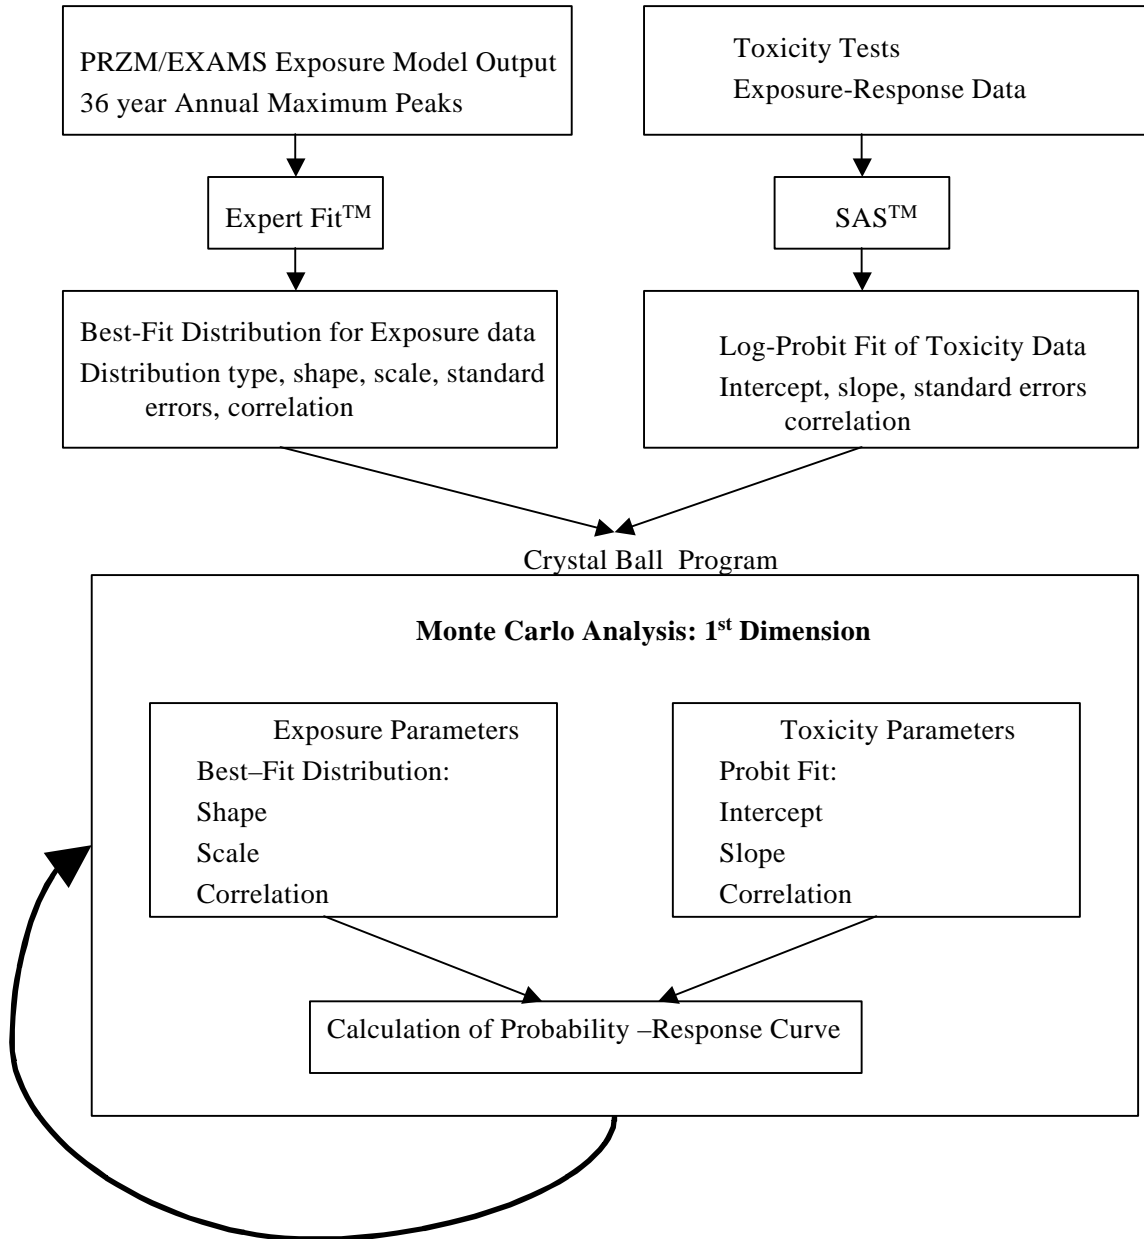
PRZM/EXAMS Exposure Model Output
36 year Annual Maximum Peaks

Toxicity Tests
Exposure-Response Data

Expert Fit$^{TM}$

SAS$^{TM}$

Best-Fit Distribution for Exposure data
Distribution type, shape, scale, standard errors, correlation

Log-Probit Fit of Toxicity Data
Intercept, slope, standard errors correlation

Crystal Ball Program

**Monte Carlo Analysis: 1$^{st}$ Dimension**

Exposure Parameters
Best–Fit Distribution:
Shape
Scale
Correlation

Toxicity Parameters
Probit Fit:
Intercept
Slope
Correlation

Calculation of Probability –Response Curve